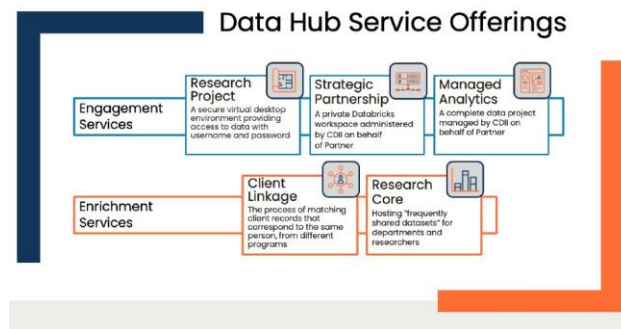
Data Hub Service Offerings

Engagement Services

Research Project

A secure virtual desktop environment providing access to data with username and password

Strategic Partnership

A private Databricks workspace administered by CDII on behalf of Partner

Managed Analytics

A complete data project managed by CDII on behalf of Partner

Enrichment Services

Client Linkage

The process of matching client records that correspond to the same person, from different programs

Research Core

Hosting "frequently shared datasets" for departments and researchers